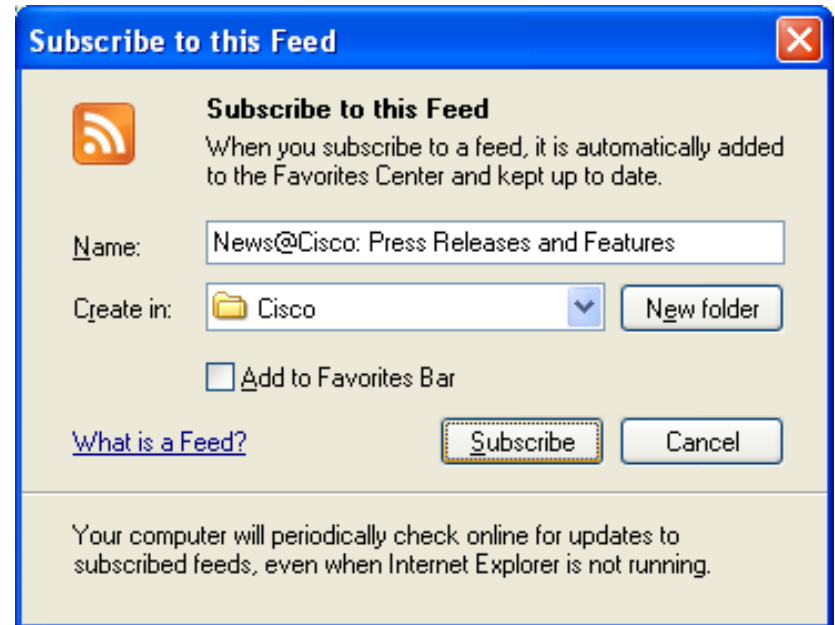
Subscribe to this Feed

Subscribe to this Feed
When you subscribe to a feed, it is automatically added to the Favorites Center and kept up to date.

Name: News@Cisco: Press Releases and Features

Create in: Cisco New folder

Add to Favorites Bar

What is a Feed? Subscribe Cancel

Your computer will periodically check online for updates to subscribed feeds, even when Internet Explorer is not running.